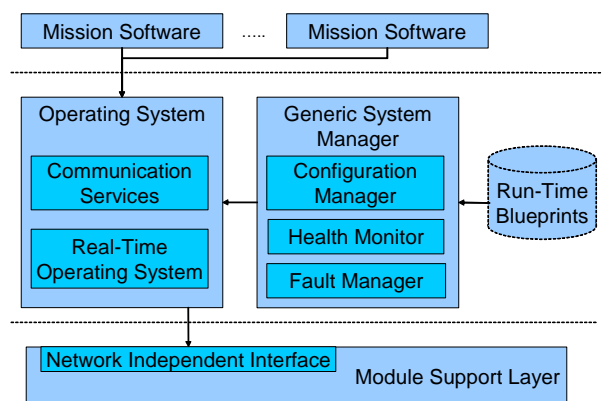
Mission Software

.....

Mission Software

Operating System

Communication Services

Real-Time Operating System

Generic System Manager

Configuration Manager

Health Monitor

Fault Manager

Run-Time Blueprints

Network Independent Interface

Module Support Layer